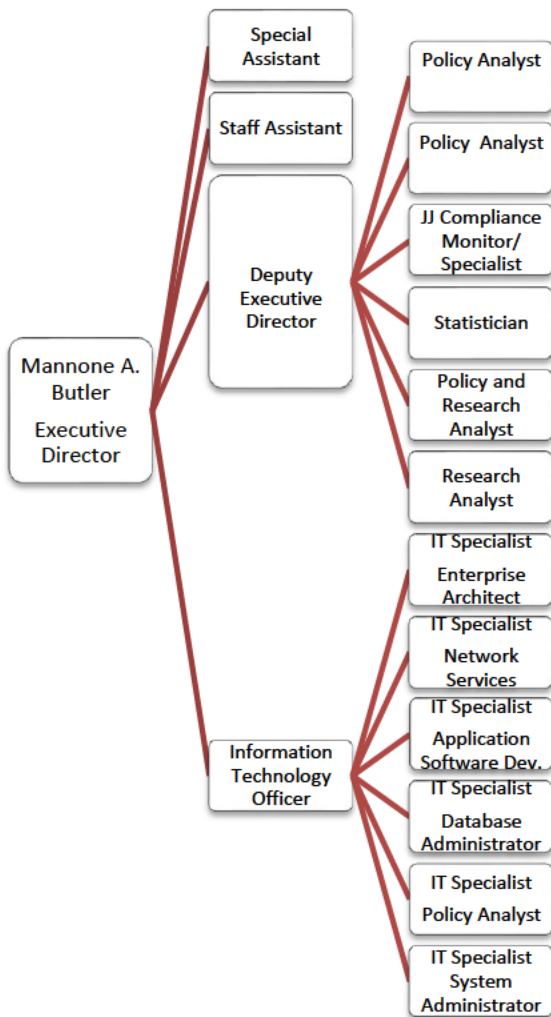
Mannone A. Butler

Executive Director

Special Assistant

Staff Assistant

Deputy Executive Director

Policy Analyst

Policy Analyst

JJ Compliance Monitor/ Specialist

Statistician

Policy and Research Analyst

Research Analyst

Information Technology Officer

IT Specialist

Enterprise Architect

IT Specialist

Network Services

IT Specialist

Application Software Dev.

IT Specialist

Database Administrator

IT Specialist

Policy Analyst

IT Specialist System Administrator